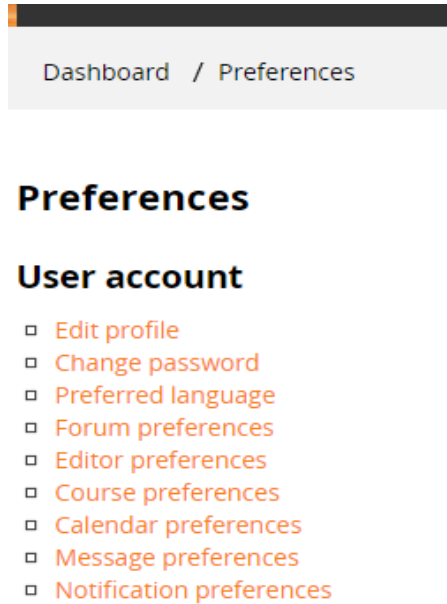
Dashboard / Preferences

Preferences

User account

- Edit profile
- Change password
- Preferred language
- Forum preferences
- Editor preferences
- Course preferences
- Calendar preferences
- Message preferences
- Notification preferences